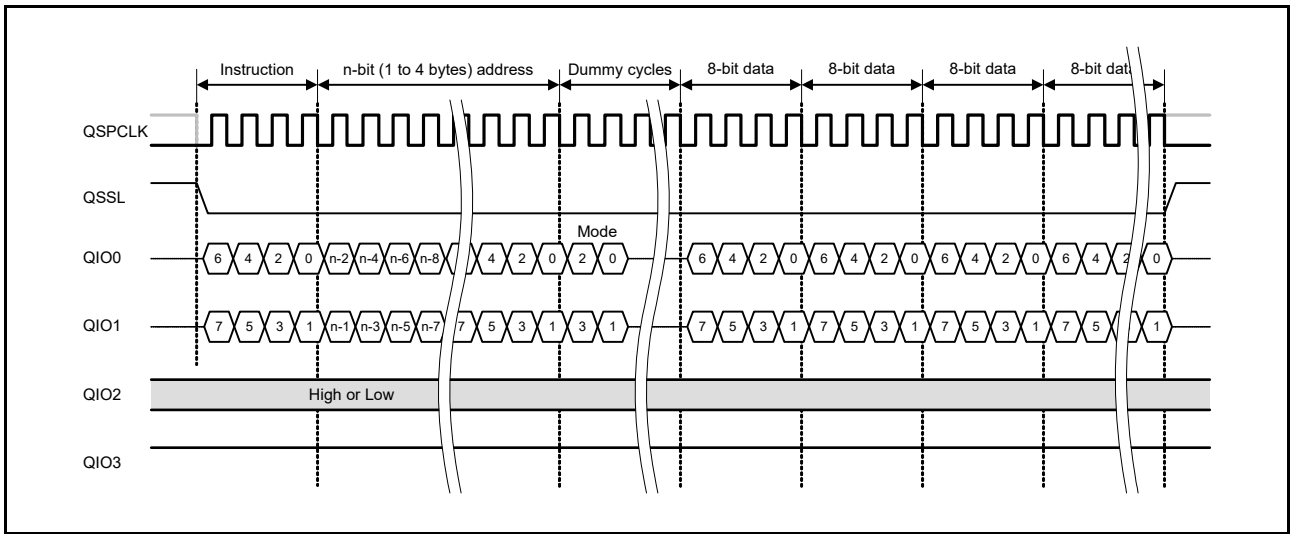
Instruction
n-bit (1 to 4 bytes) address
Dummy cycles
8-bit data
8-bit data
8-bit data
8-bit dat

QSPCLK

QSSL

Mode

QIO0
6 4 2 0 n-2 n-4 n-6 n-8 4 2 0 2 0 6 4 2 0 6 4 2 0 6 4 2 0 6 4 2 0

QIO1
7 5 3 1 n-1 n-3 n-5 n-7 7 5 3 1 3 1 7 5 3 1 7 5 3 1 7 5 3 1 7 5 1

QIO2
High or Low

QIO3